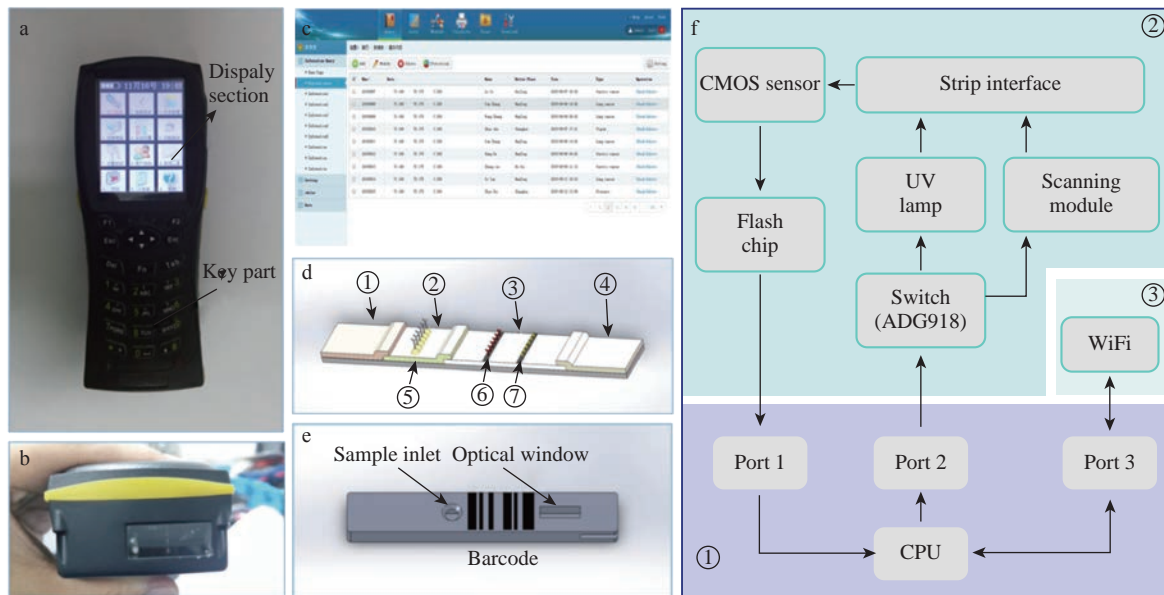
a

Dispaly section

Key part

b

c

d

①

②

③

④

⑤

⑥

⑦

e

Sample inlet

Optical window

Barcode

f

②

CMOS sensor

Strip interface

UV lamp

Scanning module

Flash chip

Switch (ADG918)

③

WiFi

Port 1

Port 2

Port 3

CPU

①